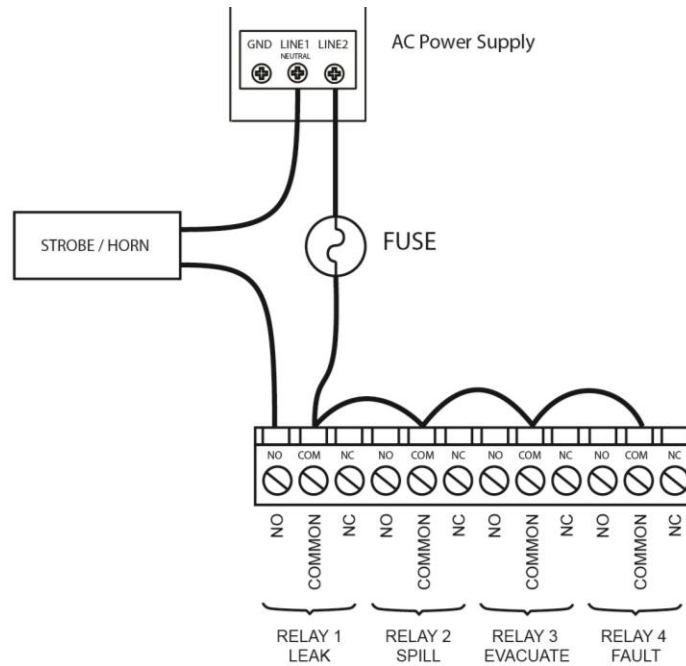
GND LINE1 NEUTRAL LINE2

AC Power Supply

STROBE / HORN

FUSE

NO COM NC NO COM NC NO COM NC NO COM NC

NO COMMON NC NO COMMON NC NO COMMON NC NO COMMON NC

RELAY 1 LEAK

RELAY 2 SPILL

RELAY 3 EVACUATE

RELAY 4 FAULT